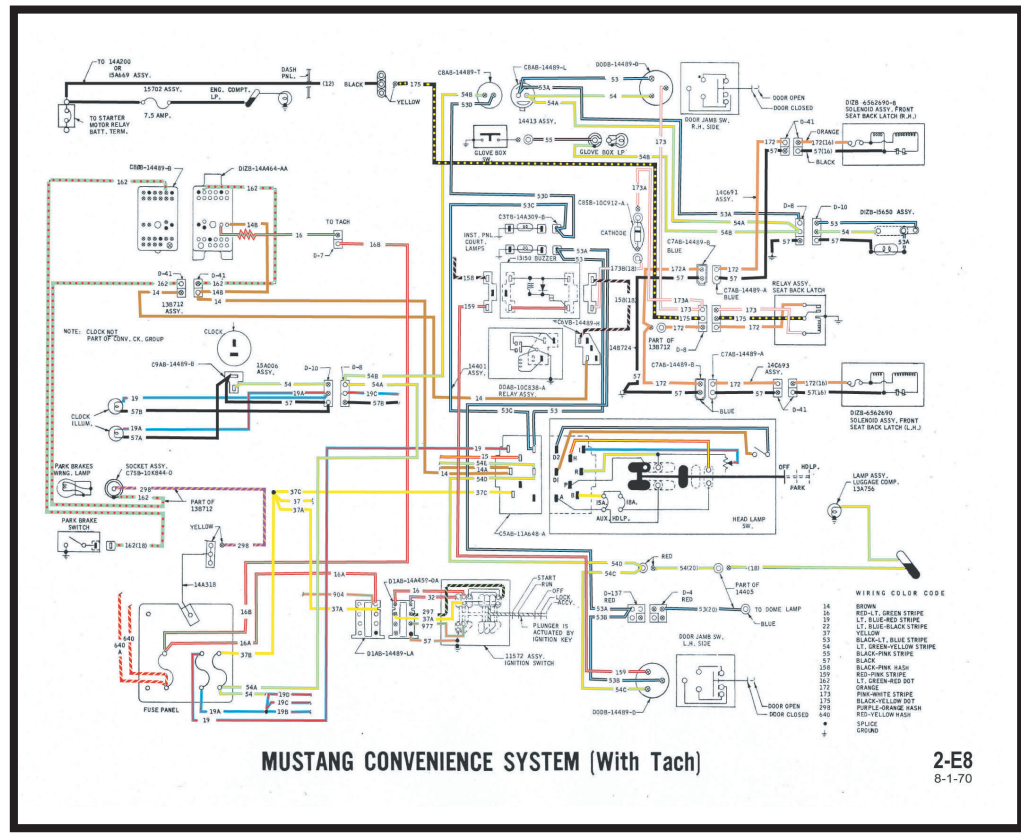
TO 14A200 OR 15A669 ASSY.
15702 ASSY.
DASH PNL.
ENG. COMPT. LP.
(12)
TO STARTER MOTOR RELAY BATT. TERM.
7.5 AMP.
BLACK
175
YELLOW
C8AB-14489-T
54B
53D
C8AB-14489-L
53A
54A
D0DB-14489-D
53
54
DOOR JAMB SW. R.H. SIDE
DOOR OPEN
DOOR CLOSED
D1ZB 6562690-B SOLENOID ASSY. FRONT SEAT BACK LATCH (R.H.)
14413 ASSY.
GLOVE BOX SW.
55
GLOVE BOX LP
173
D-41
ORANGE
172
172(16)
57
57(16)
BLACK
C8DB-14489-B
D1ZB-14A464-AA
162
162
14B
16
TO TACH
D-7
16B
53D
53C
C8SB-10C912-A
173A
CATHODE
14C691 ASSY.
D-8
D-10
53A
54A
54B
53
54
57
57
D1ZB-15650 ASSY.
53A
C3TB-14A309-B
INST. PNL. COURT. LAMPS
13150 BUZZER
53A
53
C7AB-14489-B BLUE
172A
57
172
57
RELAY ASSY. SEAT BACK LATCH
C7AB-14489-A BLUE
173B(18)
158
150(18)
173A
173
175
172
173
175
172
D-41
D-43
162
14
162
14
13B712 ASSY.
14
NOTE: CLOCK NOT PART OF CONV. CK. GROUP
CLOCK
159
C8VB-14489-H
PART OF 13B712
D-8
14B724
D0AB-10C838-A RELAY ASSY.
57
C7AB-14489-A
C7AB-14489-B
172
14C693 ASSY.
172
172(16)
57
57(16)
D-41
BLUE
D1ZB-6562690 SOLENOID ASSY. FRONT SEAT BACK LATCH (L.H.)
C9AB-14489-B
15A006 ASSY.
D-10
D-8
54
54B
54A
19A
19C
57
57B
19
57B
14401 ASSY.
14
CLOCK ILLUM.
19A
57A
53C
53
19
15
54C
14A
54D
37C
C5AB-13A648-A
D2
K
B
I
18A.
OFF
HDLP.
PARK
AUX. HDLP.
HEAD LAMP SW.
LAMP ASSY. LUGGAGE COMP. 13A756
PARK BRAKES WRNG. LAMP
SOCKET ASSY. C7SB-10K844-D
298
162
PART OF 13B712
37C
37
37A
PARK BRAKE SWITCH
162(18)
YELLOW
298
14A318
16A
904
37A
D1AB-14A459-DA
16
37B
297
37A
977
57
D1AB-14489-LA
START
RUN
OFF
LOCK
ACCY.
PLUNGER IS ACTUATED BY IGNITION KEY
11572 ASSY. IGNITION SWITCH
54D
54C
RED
54(20)
(18)
PART OF 14405
D-137 RED
D-4 RED
53A
53B
53(20)
TO DOME LAMP
BLUE
DOOR JAMB SW. L.H. SIDE
159
53B
54C
D0DB-14489-D
DOOR OPEN
DOOR CLOSED
640
640 A
16B
16A
37B
54A
54
19D
19C
19B
19A
19
FUSE PANEL

WIRING COLOR CODE
| | |
|---|---|
| 14 | BROWN |
| 16 | RED-LT. GREEN STRIPE |
| 19 | LT. BLUE-RED STRIPE |
| 22 | LT. BLUE-BLACK STRIPE |
| 37 | YELLOW |
| 53 | BLACK-LT. BLUE STRIPE |
| 54 | LT. GREEN-YELLOW STRIPE |
| 55 | BLACK-PINK STRIPE |
| 57 | BLACK |
| 158 | BLACK-PINK HASH |
| 159 | RED-PINK STRIPE |
| 162 | LT. GREEN-RED DOT |
| 172 | ORANGE |
| 173 | PINK-WHITE STRIPE |
| 175 | BLACK-YELLOW DOT |
| 298 | PURPLE-ORANGE HASH |
| 640 | RED-YELLOW HASH |
| • | SPLICE |
| ⏚ | GROUND |

MUSTANG CONVENIENCE SYSTEM (With Tach)
2-E8
8-1-70